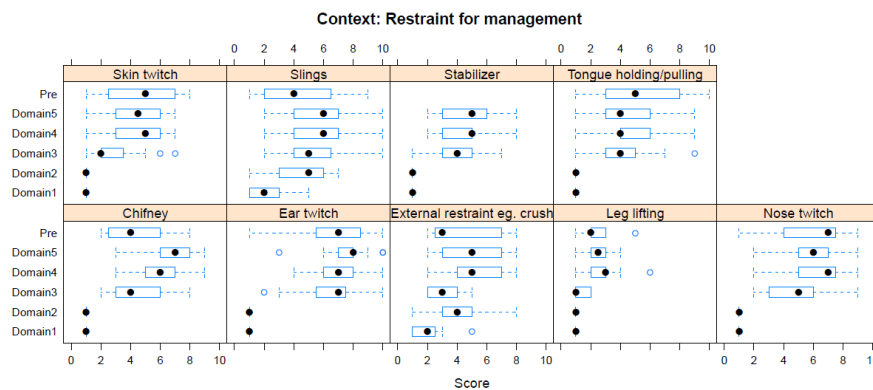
Context: Restraint for management

0 2 4 6 8 10 0 2 4 6 8 10

Skin twitch
Slings
Stabilizer
Tongue holding/pulling

Pre
Domain5
Domain4
Domain3
Domain2
Domain1

Chifney
Ear twitch
External restraint eg. crush
Leg lifting
Nose twitch

Pre
Domain5
Domain4
Domain3
Domain2
Domain1

0 2 4 6 8 10 0 2 4 6 8 10 0 2 4 6 8 1

Score